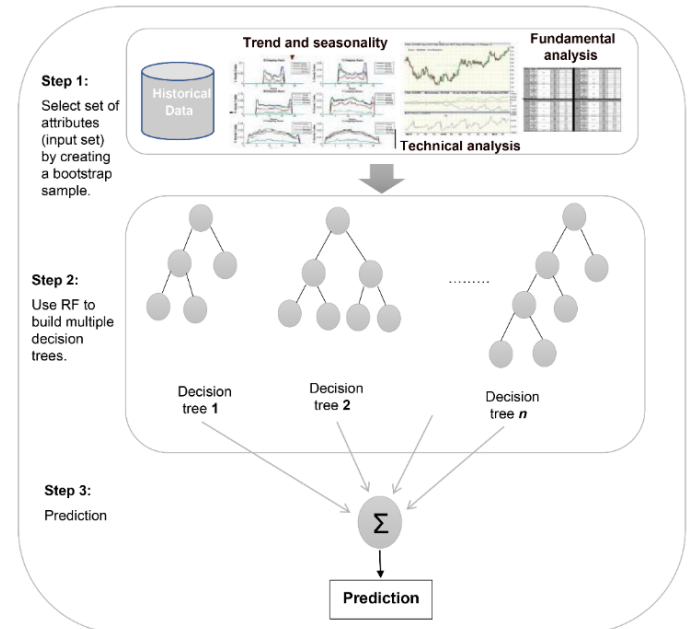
Step 1:
Select set of attributes (input set) by creating a bootstrap sample.

Historical Data

Trend and seasonality

Fundamental analysis

Technical analysis

Step 2:
Use RF to build multiple decision trees.

.........

Decision tree **1**

Decision tree **2**

Decision tree ***n***

Step 3:
Prediction

$\Sigma$

Prediction